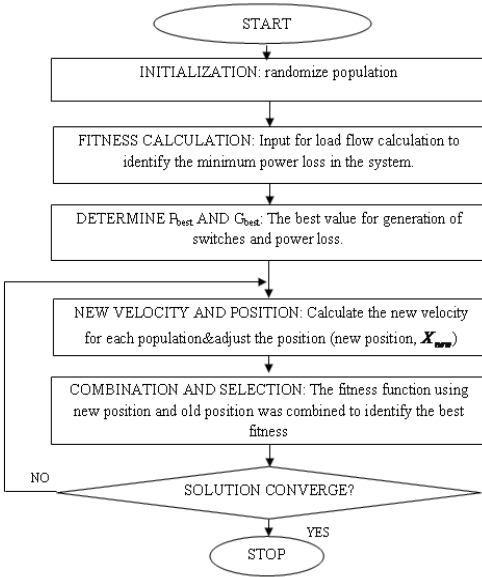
START

INITIALIZATION: randomize population

FITNESS CALCULATION: Input for load flow calculation to identify the minimum power loss in the system.

DETERMINE $P_{best}$ AND $G_{best}$: The best value for generation of switches and power loss.

NEW VELOCITY AND POSITION: Calculate the new velocity for each population&adjust the position (new position, $X_{new}$)

COMBINATION AND SELECTION: The fitness function using new position and old position was combined to identify the best fitness

NO

SOLUTION CONVERGE?

YES

STOP